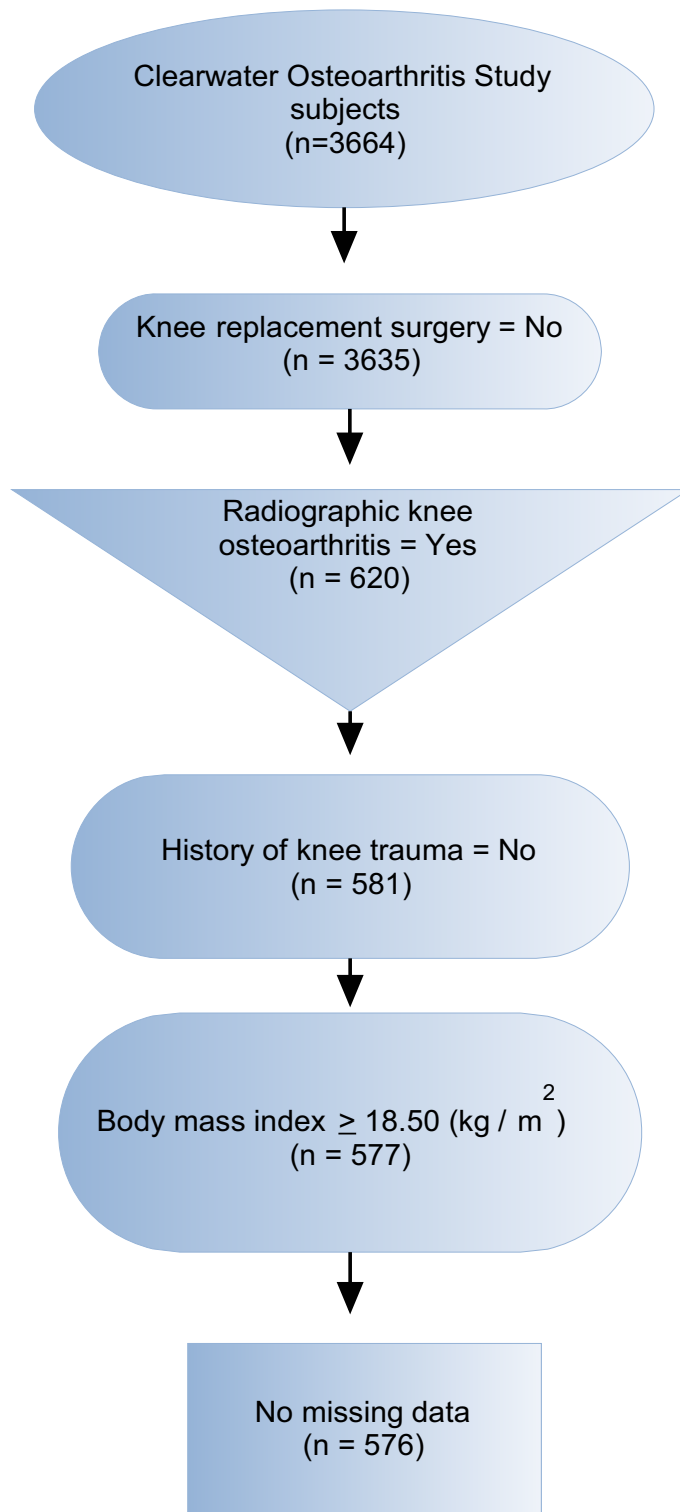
Clearwater Osteoarthritis Study subjects
(n=3664)

Knee replacement surgery = No
(n = 3635)

Radiographic knee osteoarthritis = Yes
(n = 620)

History of knee trauma = No
(n = 581)

Body mass index $\geq$ 18.50 (kg / $m^2$)
(n = 577)

No missing data
(n = 576)